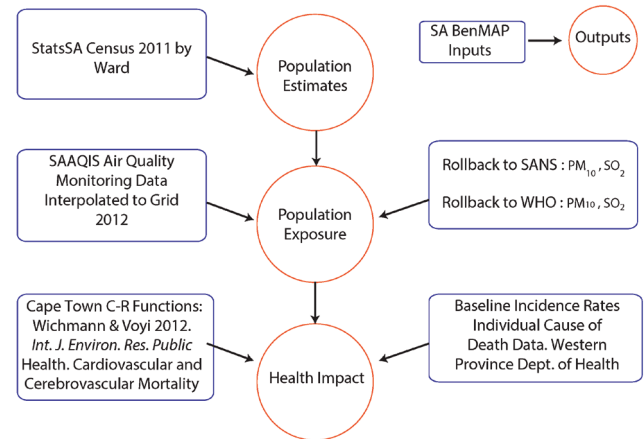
StatsSA Census 2011 by Ward

Population Estimates

SA BenMAP Inputs

Outputs

SAAQIS Air Quality Monitoring Data Interpolated to Grid 2012

Population Exposure

Rollback to SANS : $PM_{10}$ , $SO_2$

Rollback to WHO : $PM_{10}$ , $SO_2$

Cape Town C-R Functions: Wichmann & Voyi 2012. *Int. J. Environ. Res. Public* Health. Cardiovascular and Cerebrovascular Mortality

Health Impact

Baseline Incidence Rates Individual Cause of Death Data. Western Province Dept. of Health